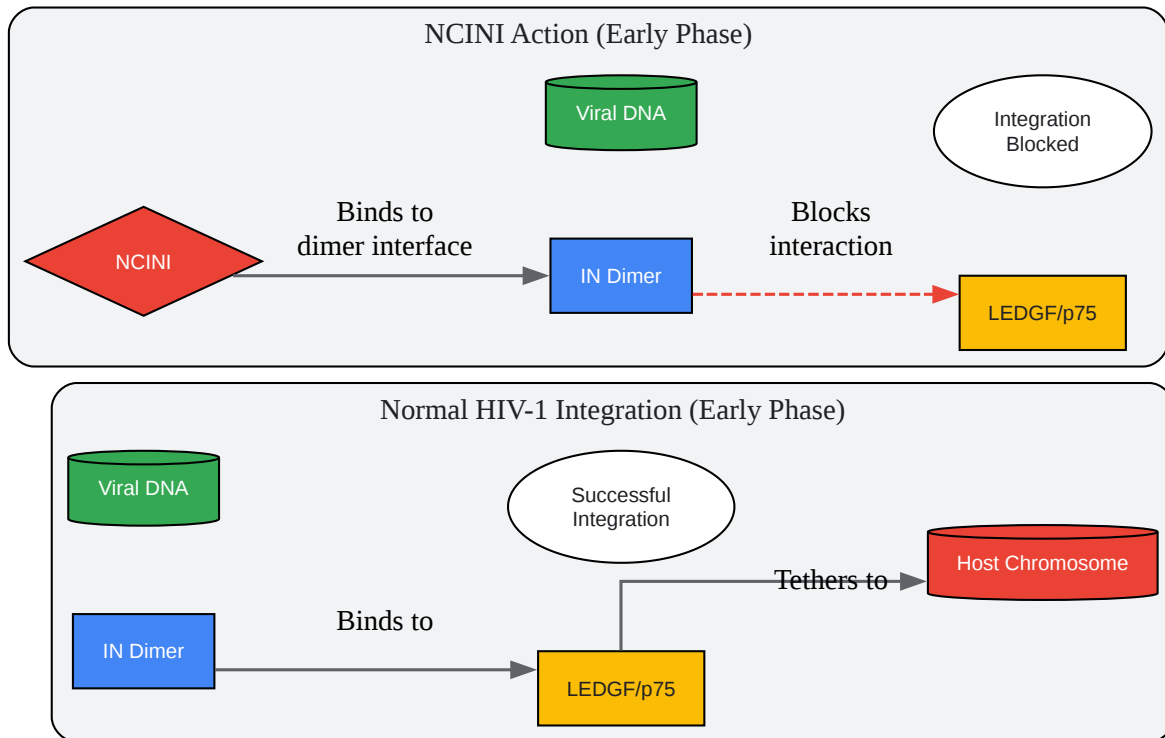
NCINI Action (Early Phase)

Viral DNA

Integration Blocked

NCINI

Binds to dimer interface

IN Dimer

Blocks interaction

LEDGF/p75

Normal HIV-1 Integration (Early Phase)

Viral DNA

Successful Integration

Tethers to

Host Chromosome

IN Dimer

Binds to

LEDGF/p75